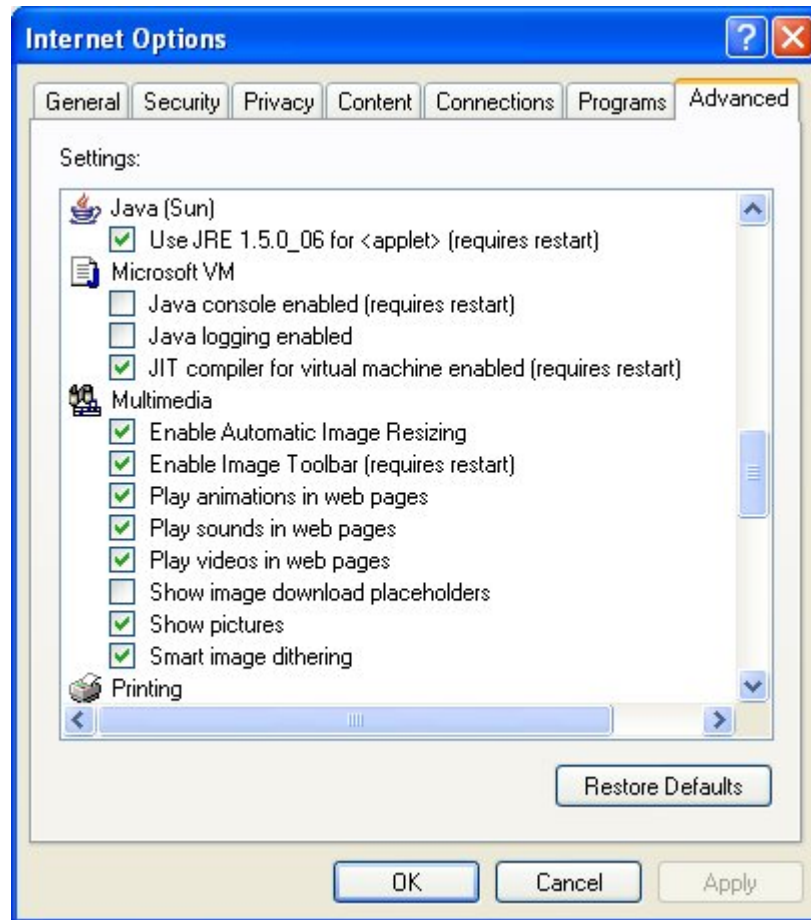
Internet Options

General | Security | Privacy | Content | Connections | Programs | Advanced

Settings:

Java (Sun)
Use JRE 1.5.0_06 for <applet> (requires restart)
Microsoft VM
Java console enabled (requires restart)
Java logging enabled
JIT compiler for virtual machine enabled (requires restart)
Multimedia
Enable Automatic Image Resizing
Enable Image Toolbar (requires restart)
Play animations in web pages
Play sounds in web pages
Play videos in web pages
Show image download placeholders
Show pictures
Smart image dithering
Printing

Restore Defaults

OK | Cancel | Apply